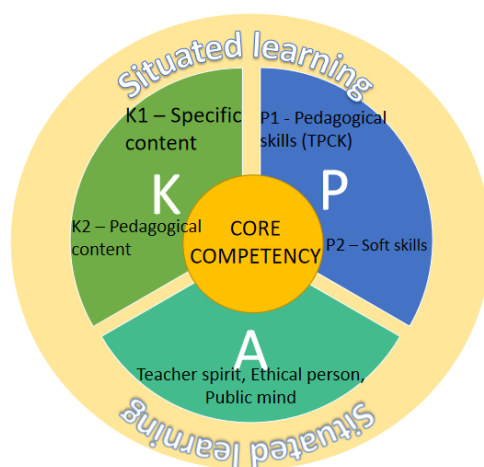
Situated learning

K1 – Specific content

K

K2 – Pedagogical content

P1 - Pedagogical skills (TPCK)

P

P2 – Soft skills

CORE COMPETENCY

A

Teacher spirit, Ethical person, Public mind

Situated learning